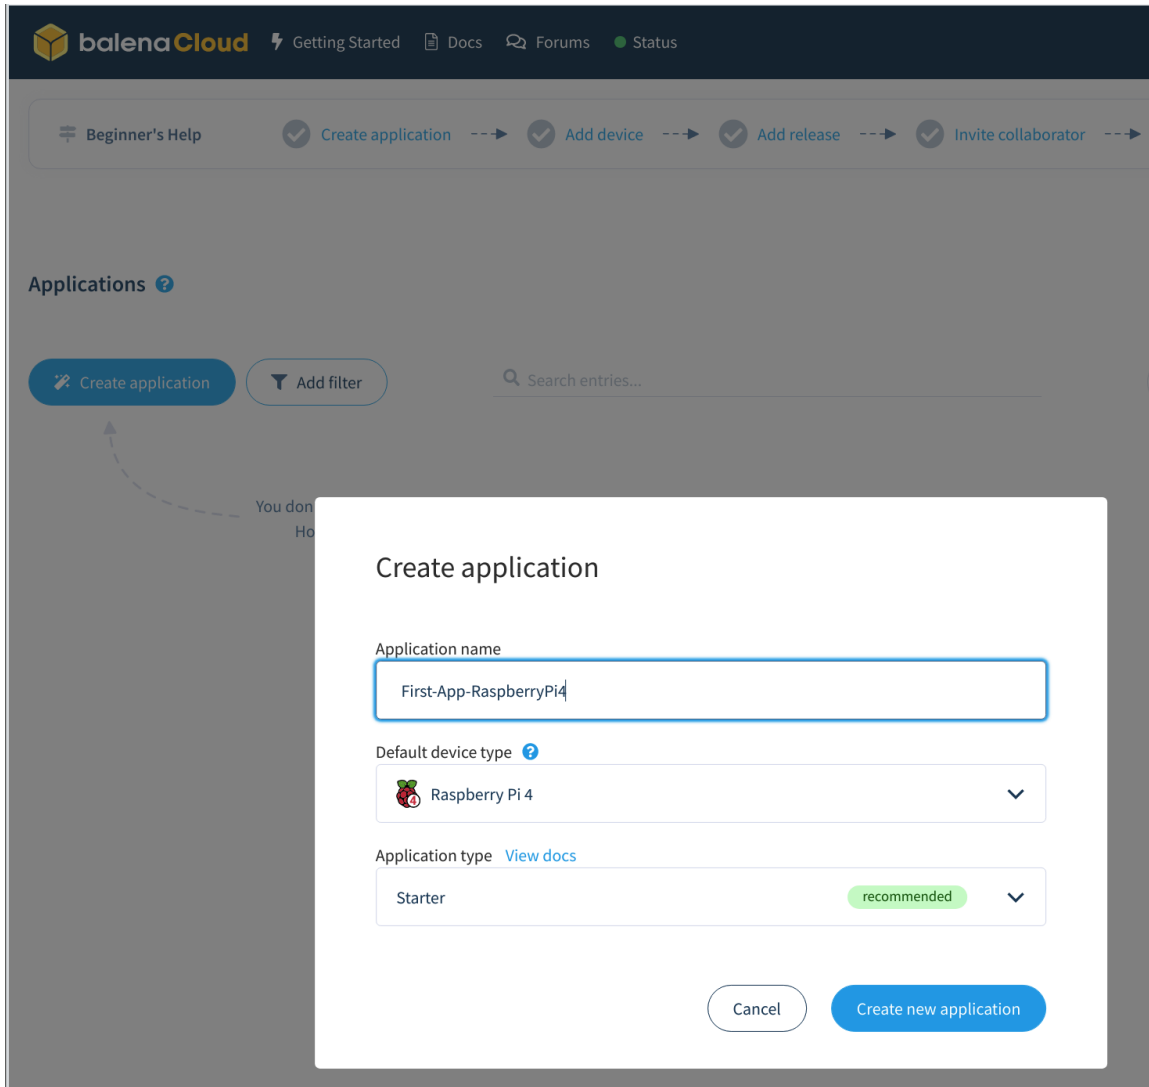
balenaCloud Getting Started Docs Forums Status

Beginner's Help Create application Add device Add release Invite collaborator

Applications

Create application Add filter Search entries...

You don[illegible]
Ho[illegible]

Create application

Application name

First-App-RaspberryPi4

Default device type

Raspberry Pi 4

Application type View docs

Starter recommended

Cancel Create new application